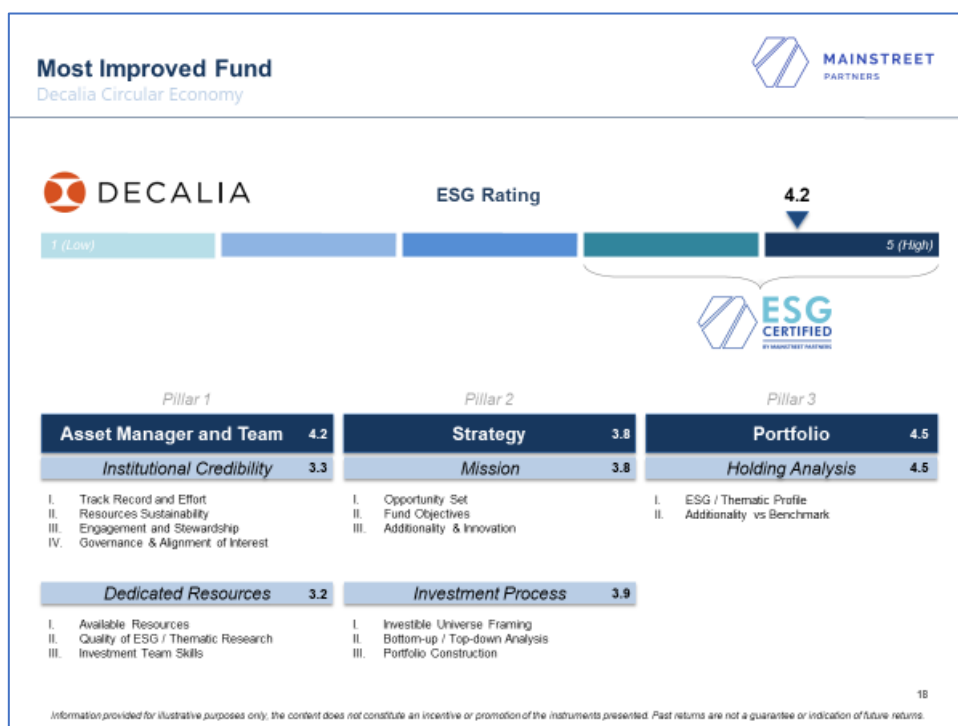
Most Improved Fund
Decalia Circular Economy

MAINSTREET PARTNERS

DECALIA

ESG Rating

4.2

1 (Low)

5 (High)

ESG CERTIFIED BY MAINSTREET PARTNERS

Pillar 1

Asset Manager and Team 4.2

Institutional Credibility 3.3

I. Track Record and Effort
II. Resources Sustainability
III. Engagement and Stewardship
IV. Governance & Alignment of Interest

Dedicated Resources 3.2

I. Available Resources
II. Quality of ESG / Thematic Research
III. Investment Team Skills

Pillar 2

Strategy 3.8

Mission 3.8

I. Opportunity Set
II. Fund Objectives
III. Additionality & Innovation

Investment Process 3.9

I. Investible Universe Framing
II. Bottom-up / Top-down Analysis
III. Portfolio Construction

Pillar 3

Portfolio 4.5

Holding Analysis 4.5

I. ESG / Thematic Profile
II. Additionality vs Benchmark

18

Information provided for illustrative purposes only, the content does not constitute an incentive or promotion of the instruments presented. Past returns are not a guarantee or indication of future returns.